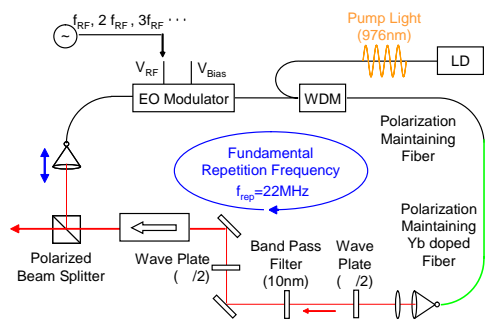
$f_{RF}$, 2 $f_{RF}$, 3$f_{RF}$ · · ·

~

$V_{RF}$

$V_{Bias}$

EO Modulator

WDM

Pump Light (976nm)

LD

Polarization Maintaining Fiber

Fundamental Repetition Frequency

$f_{rep}$=22MHz

Polarization Maintaining Yb doped Fiber

Polarized Beam Splitter

Wave Plate ( /2)

Band Pass Filter (10nm)

Wave Plate ( /2)